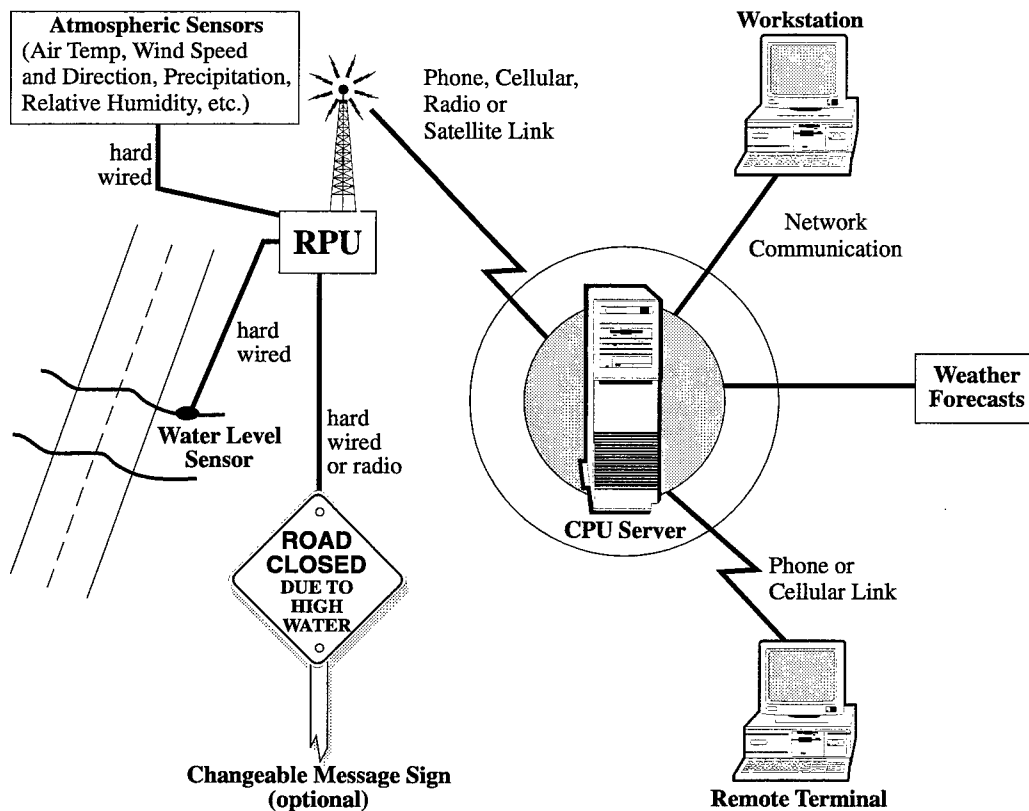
Atmospheric Sensors
(Air Temp, Wind Speed and Direction, Precipitation, Relative Humidity, etc.)

Workstation

Phone, Cellular, Radio or Satellite Link

hard wired

RPU

Network Communication

hard wired

hard wired or radio

Weather Forecasts

Water Level Sensor

ROAD CLOSED DUE TO HIGH WATER

CPU Server

Phone or Cellular Link

Changeable Message Sign (optional)

Remote Terminal